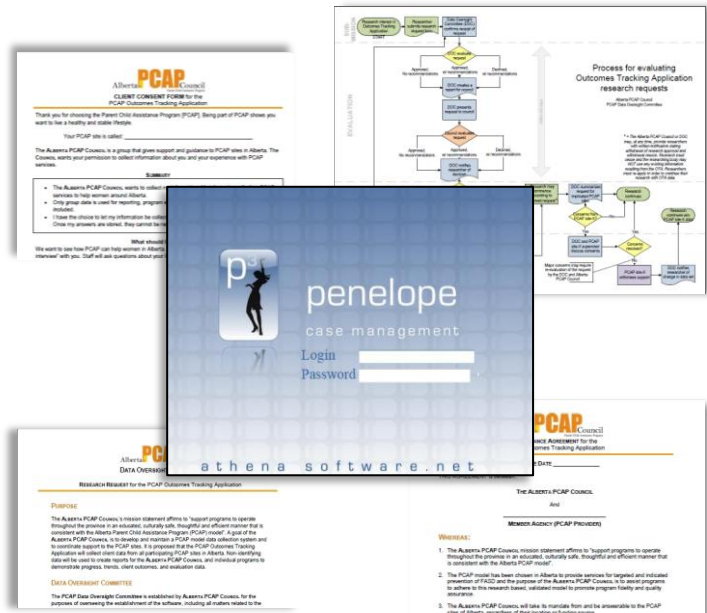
Alberta PCAP Council

CLIENT CONSENT FORM for the PCAP Outcomes Tracking Application

Thank you for choosing the Parent Child Assistance Program (PCAP). Being part of PCAP shows you want to live a healthy and stable lifestyle.

Your PCAP site is called: ___________

The ALBERTA PCAP COUNCIL is a group that gives support and guidance to PCAP sites in Alberta. The COUNCIL wants your permission to collect information about you and your experience with PCAP services.

SUMMARY

• The ALBERTA PCAP COUNCIL wants to collect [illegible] services to help women around Alberta.
• Only group data is used for reporting, program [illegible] included.
• I have the choice to let my information be collect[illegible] Once my answers are stored, they cannot be re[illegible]

What should I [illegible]

We want to see how PCAP can help women in Alberta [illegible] interview" with you. Staff will ask questions about your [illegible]

Process for evaluating Outcomes Tracking Application research requests

Alberta PCAP Council
PCAP Data Oversight Committee

Research interest in Outcomes Tracking Application
Requester submits research request form
Data Oversight Committee (DOC) confirms receipt of request
DOC evaluates request
Approved, no recommendations
Approved, w/ recommendations
Declined, w/ recommendations
DOC creates a report for request
DOC presents request to council
Council evaluates request
DOC notifies researcher of decision
DOC summarizes request for site/council
Research continues
Consensus from PCAP site?
DOC and PCAP site if agreement discuss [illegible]
Consensus reached?
PCAP site's withdraws request
DOC notifies researcher of change in data set
Researcher withdraws PCAP site
Major concerns may require re-evaluation of the request by the DOC and Alberta PCAP Council

EVALUATION

penelope
case management
Login
Password
athena software.net

Alberta PCAP Council
DATA OVERSIGHT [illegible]

RESEARCH REQUEST for the PCAP Outcomes Tracking Application

PURPOSE

The ALBERTA PCAP COUNCIL's mission statement affirms to "support programs to operate throughout the province in an educated, culturally safe, thoughtful and efficient manner that is consistent with the Alberta Parent Child Assistance Program (PCAP) model". A goal of the ALBERTA PCAP COUNCIL is to develop and maintain a PCAP model data collection system and to coordinate support to the PCAP sites. It is proposed that the PCAP Outcomes Tracking Application will collect client data from all participating PCAP sites in Alberta. Non-identifying data will be used to create reports for the ALBERTA PCAP COUNCIL and individual programs to demonstrate progress, trends, client outcomes, and evaluation data.

DATA OVERSIGHT COMMITTEE

The PCAP Data Oversight Committee is established by ALBERTA PCAP COUNCIL for the purposes of overseeing the establishment of the software, including all matters related to the

PCAP Council
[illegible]ANCE AGREEMENT for the PCAP Outcomes Tracking Application

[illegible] DATE ___________

THE ALBERTA PCAP COUNCIL
And
MEMBER AGENCY (PCAP PROVIDER)

WHEREAS:

1. The ALBERTA PCAP COUNCIL mission statement affirms to "support programs to operate throughout the province in an educated, culturally safe, thoughtful and efficient manner that is consistent with the Alberta PCAP model".

2. The PCAP model has been shown in Alberta to provide services for targeted and indicated prevention of FASD and the purpose of the ALBERTA PCAP COUNCIL is to assist programs to adhere to this research based, validated model to promote program fidelity and quality assurance.

3. The ALBERTA PCAP COUNCIL will take its mandate from and be answerable to the PCAP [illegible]